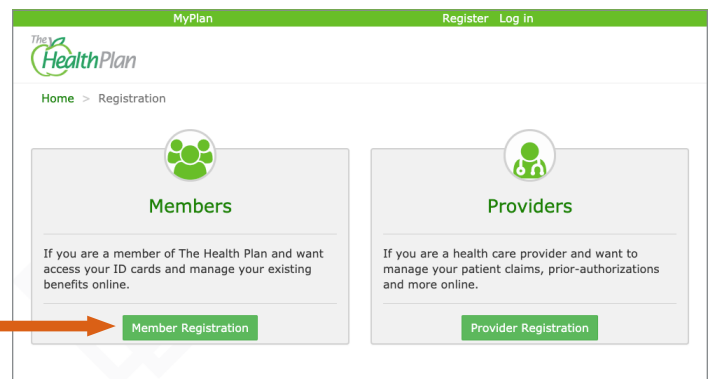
MyPlan

Register Log in

The HealthPlan

Home > Registration

Members

If you are a member of The Health Plan and want access your ID cards and manage your existing benefits online.

Member Registration

Providers

If you are a health care provider and want to manage your patient claims, prior-authorizations and more online.

Provider Registration